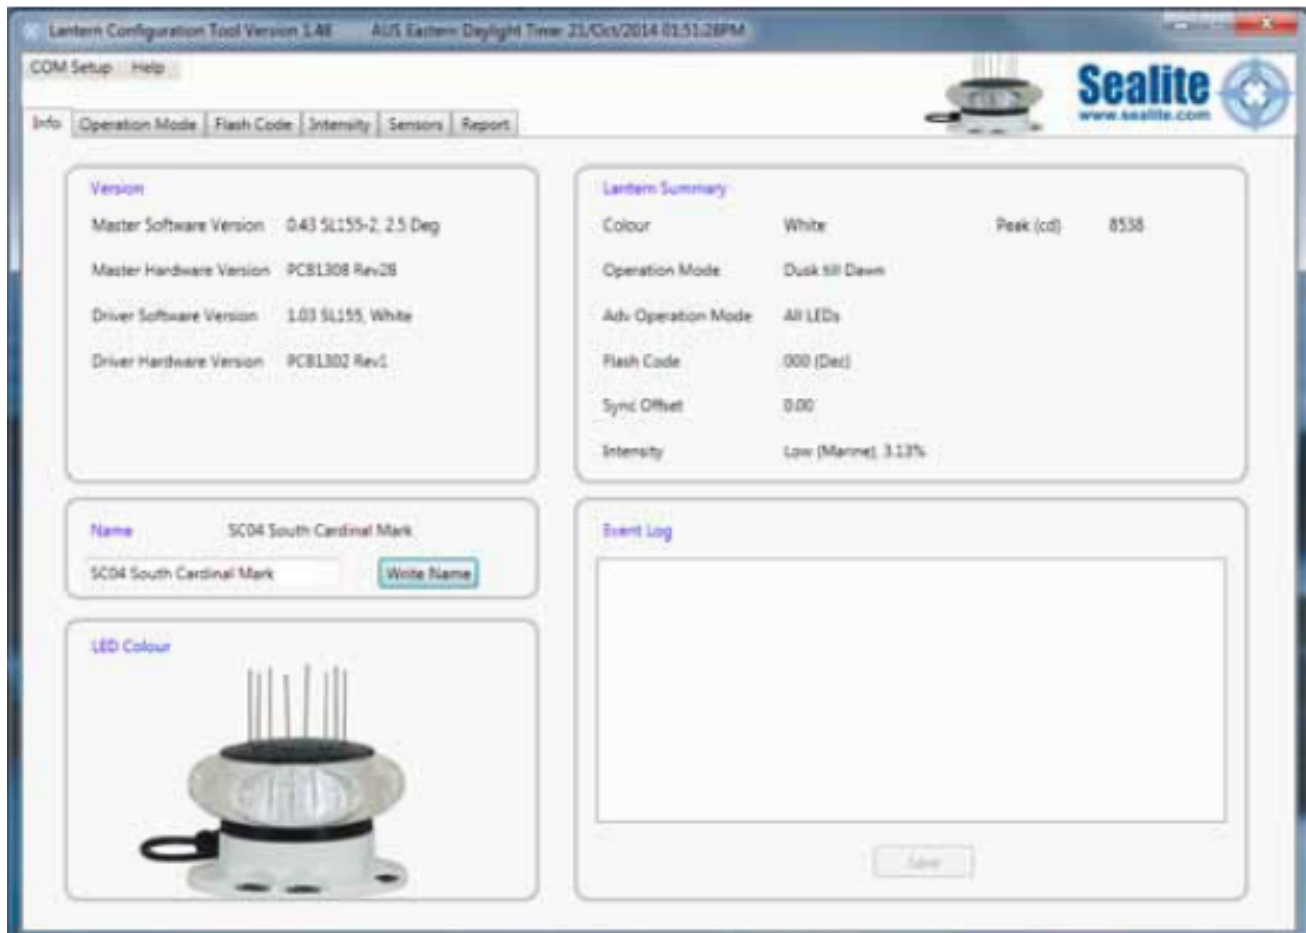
Lantern Configuration Tool Version 1.48 AUS Eastern Daylight Time: 21/Oct/2014 01:51:28PM

COM Setup Help

Sealite
www.sealite.com

Info | Operation Mode | Flash Code | Intensity | Sensors | Report

Version

| | |
|---|---|
| Master Software Version | 0.43 SL155-2, 2.5 Deg |
| Master Hardware Version | PCB1308 Rev2B |
| Driver Software Version | 1.03 SL155, White |
| Driver Hardware Version | PCB1302 Rev1 |

Lantern Summary

| | | | |
|---|---|---|---|
| Colour | White | Peak (cd) | 8538 |
| Operation Mode | Dusk till Dawn | | |
| Adv Operation Mode | All LEDs | | |
| Flash Code | 000 (Dec) | | |
| Sync Offset | 0.00 | | |
| Intensity | Low (Marine), 3.13% | | |

Name SC04 South Cardinal Mark

SC04 South Cardinal Mark

Write Name

Event Log

LED Colour

Save